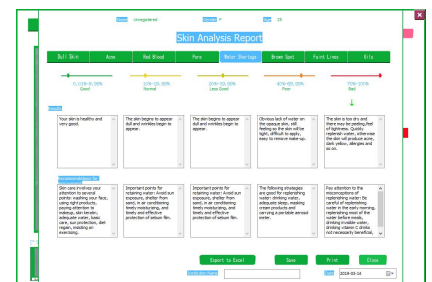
Name: Unregistered Gender: F Age: 25

Skin Analysis Report

Dull Skin | Acne | Red Blood | Pore | Water Shortage | Brown Spot | Faint Lines | Oils

0.01%-9.99% Good | 10%-39.99% Normal | 20%-39.99% Less Good | 40%-69.99% Poor | 70%-100% Bad

Results

Your skin is healthy and very good.

The skin begins to appear dull and wrinkles begin to appear.

The skin begins to appear dull and wrinkles begin to appear.

Obvious lack of water on the opaque skin, still feeling as the skin will be tight, difficult to apply, easy to remove make-up.

The skin is too dry and there may be peeling,feel of tightness. Quickly replenish water, otherwise the skin will produce acne, dark yellow, allergies and so on.

Recommendations for

Skin care involves your attention to several points: washing your face, using right products, paying attention to makeup, skin tender, adequate water, basic care, sun protection, diet regain, insisting on exercising.

Important points for retaining water: Avoid sun exposure, shelter from sand; in air conditioning timely moisturizing, and timely and effective protection of sebum film.

Important points for retaining water: Avoid sun exposure, shelter from sand; in air conditioning timely moisturizing, and timely and effective protection of sebum film.

The following strategies are good for replenishing water: drinking water, adequate sleep, washing cream products and carrying a portable aerosol water.

Pay attention to the misconceptions of replenishing water.Be careful of replenishing water in the early morning, replenishing most of the water before meals, replenishing water by drinking vitamin C drinks not necessarily beneficial,

Export to Excel | Save | Print | Close

Inspection Name | Date 2018-03-14